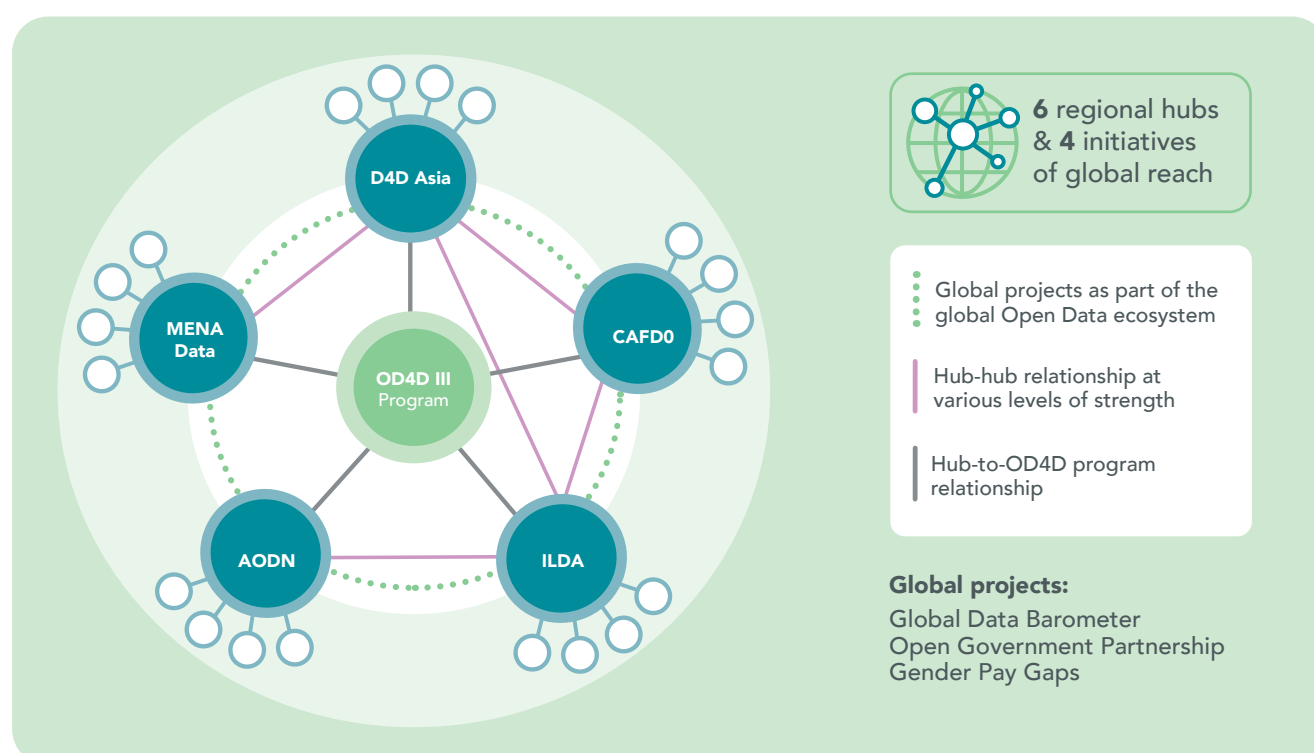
D4D Asia

MENA Data

CAFD0

OD4D III Program

AODN

ILDA

6 regional hubs & 4 initiatives of global reach

Global projects as part of the global Open Data ecosystem

Hub-hub relationship at various levels of strength

Hub-to-OD4D program relationship

Global projects:
Global Data Barometer
Open Government Partnership
Gender Pay Gaps